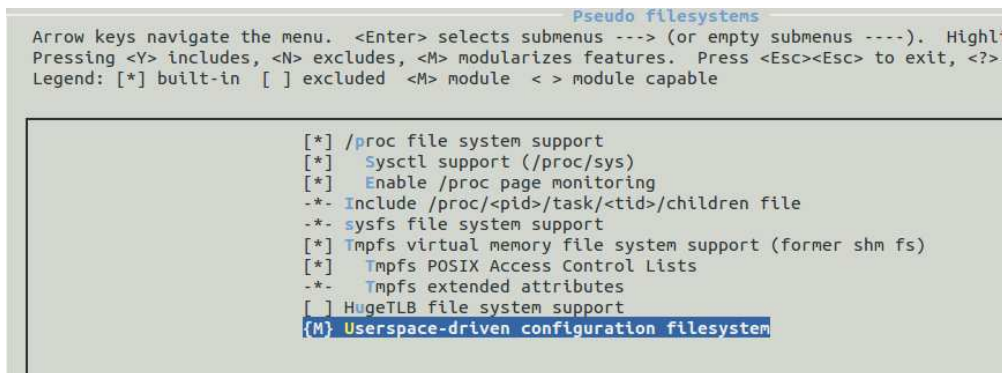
Pseudo filesystems

Arrow keys navigate the menu. <Enter> selects submenus ---> (or empty submenus ----). Highli
Pressing <Y> includes, <N> excludes, <M> modularizes features. Press <Esc><Esc> to exit, <?>
Legend: [*] built-in [ ] excluded <M> module < > module capable

[*] /proc file system support
[*] Sysctl support (/proc/sys)
[*] Enable /proc page monitoring
-*- Include /proc/<pid>/task/<tid>/children file
-*- sysfs file system support
[*] Tmpfs virtual memory file system support (former shm fs)
[*] Tmpfs POSIX Access Control Lists
-*- Tmpfs extended attributes
[ ] HugeTLB file system support
{M} Userspace-driven configuration filesystem